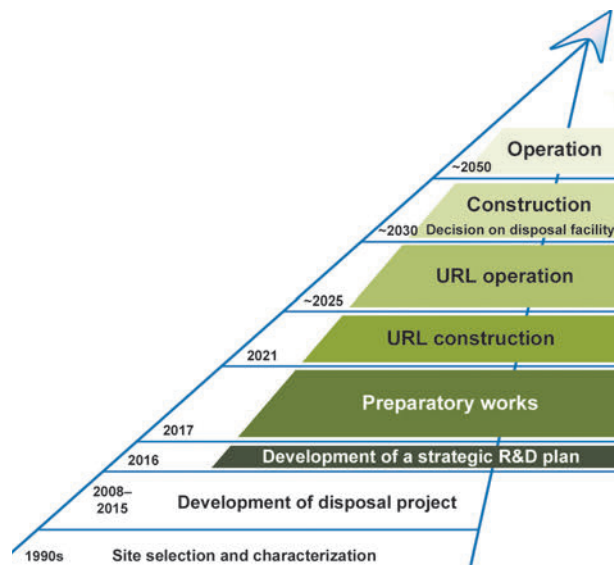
~2050 Operation

~2030 Construction
Decision on disposal facility

~2025 URL operation

2021 URL construction

2017 Preparatory works

2016 Development of a strategic R&D plan

2008–2015 Development of disposal project

1990s Site selection and characterization